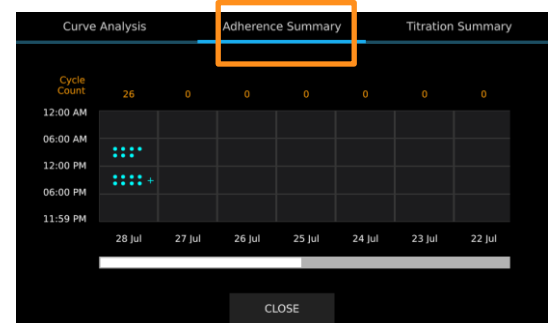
Curve Analysis Adherence Summary Titration Summary

| Cycle Count | 26 | 0 | 0 | 0 | 0 | 0 | 0 |
|---|---|---|---|---|---|---|---|
| 12:00 AM | | | | | | | |
| 06:00 AM | | | | | | | |
| 12:00 PM | | | | | | | |
| 06:00 PM | + | | | | | | |
| 11:59 PM | | | | | | | |
| | 28 Jul | 27 Jul | 26 Jul | 25 Jul | 24 Jul | 23 Jul | 22 Jul |

CLOSE